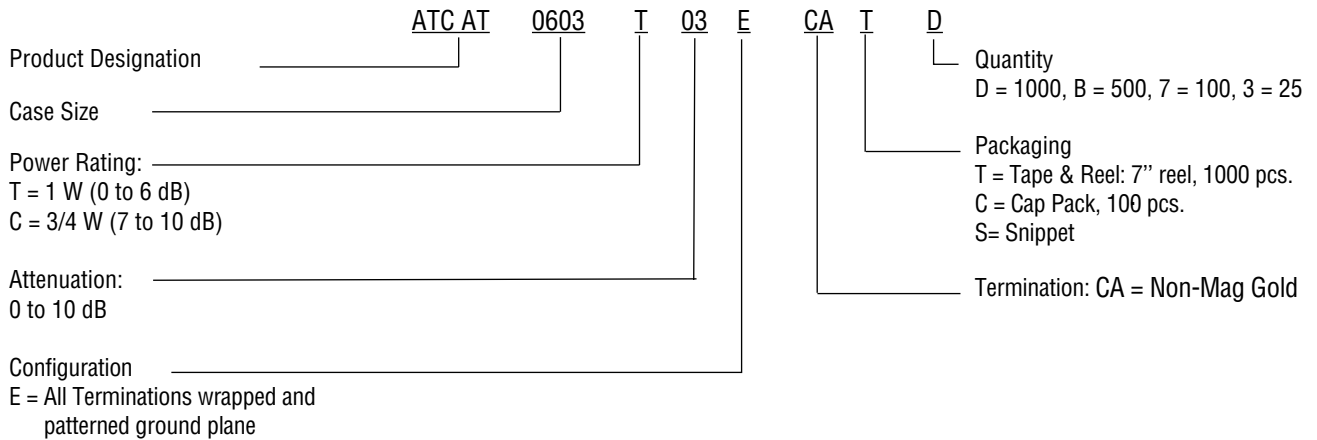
ATC AT 0603 T 03 E CA T D

Product Designation

Case Size

Power Rating:
T = 1 W (0 to 6 dB)
C = 3/4 W (7 to 10 dB)

Attenuation:
0 to 10 dB

Configuration
E = All Terminations wrapped and patterned ground plane

Quantity
D = 1000, B = 500, 7 = 100, 3 = 25

Packaging
T = Tape & Reel: 7'' reel, 1000 pcs.
C = Cap Pack, 100 pcs.
S= Snippet

Termination: CA = Non-Mag Gold